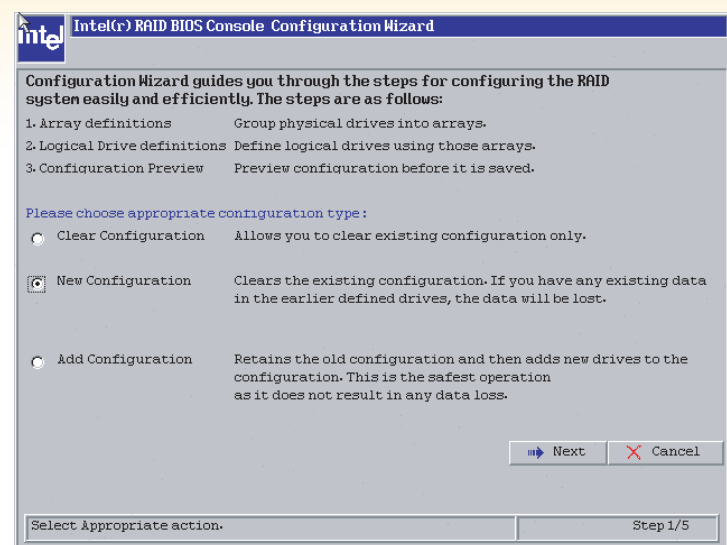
intel Intel(r) RAID BIOS Console Configuration Wizard

Configuration Wizard guides you through the steps for configuring the RAID system easily and efficiently. The steps are as follows:

1. Array definitions Group physical drives into arrays.
2. Logical Drive definitions Define logical drives using those arrays.
3. Configuration Preview Preview configuration before it is saved.

Please choose appropriate configuration type:

Clear Configuration Allows you to clear existing configuration only.

New Configuration Clears the existing configuration. If you have any existing data in the earlier defined drives, the data will be lost.

Add Configuration Retains the old configuration and then adds new drives to the configuration. This is the safest operation as it does not result in any data loss.

Next Cancel

Select Appropriate action. Step 1/5